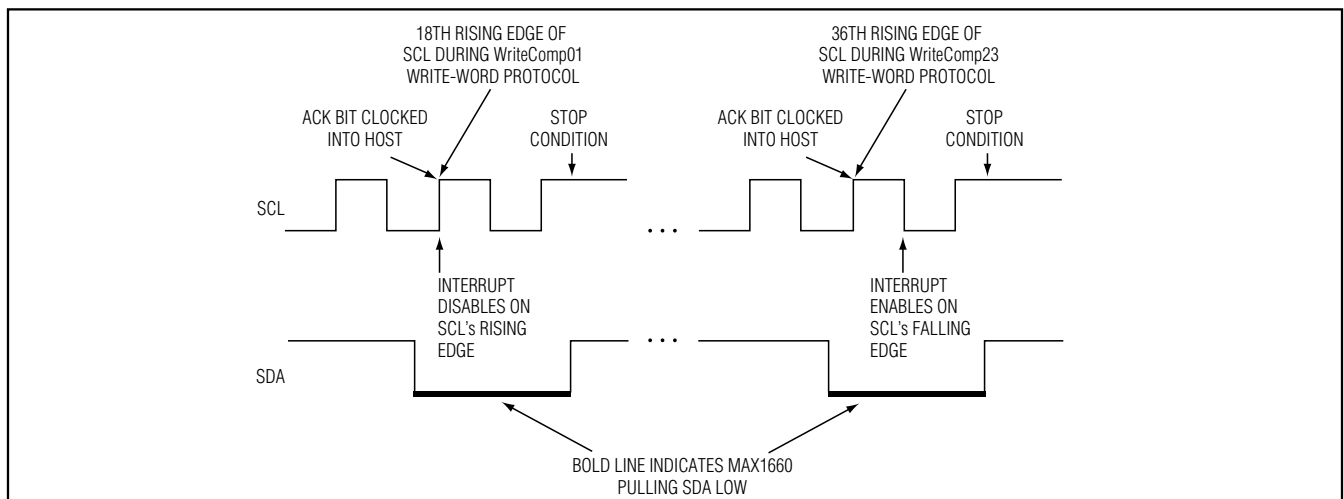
18TH RISING EDGE OF SCL DURING WriteComp01 WRITE-WORD PROTOCOL

ACK BIT CLOCKED INTO HOST

STOP CONDITION

SCL

INTERRUPT DISABLES ON SCL's RISING EDGE

SDA

. . .

. . .

36TH RISING EDGE OF SCL DURING WriteComp23 WRITE-WORD PROTOCOL

ACK BIT CLOCKED INTO HOST

STOP CONDITION

INTERRUPT ENABLES ON SCL's FALLING EDGE

BOLD LINE INDICATES MAX1660 PULLING SDA LOW